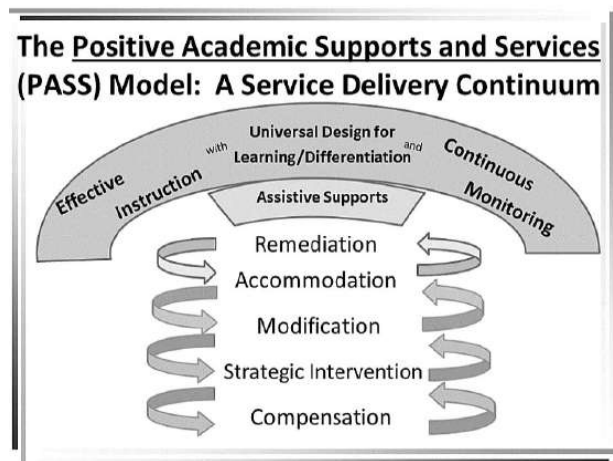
The Positive Academic Supports and Services (PASS) Model: A Service Delivery Continuum

Effective Instruction with Universal Design for Learning/Differentiation and Continuous Monitoring

Assistive Supports

Remediation

Accommodation

Modification

Strategic Intervention

Compensation